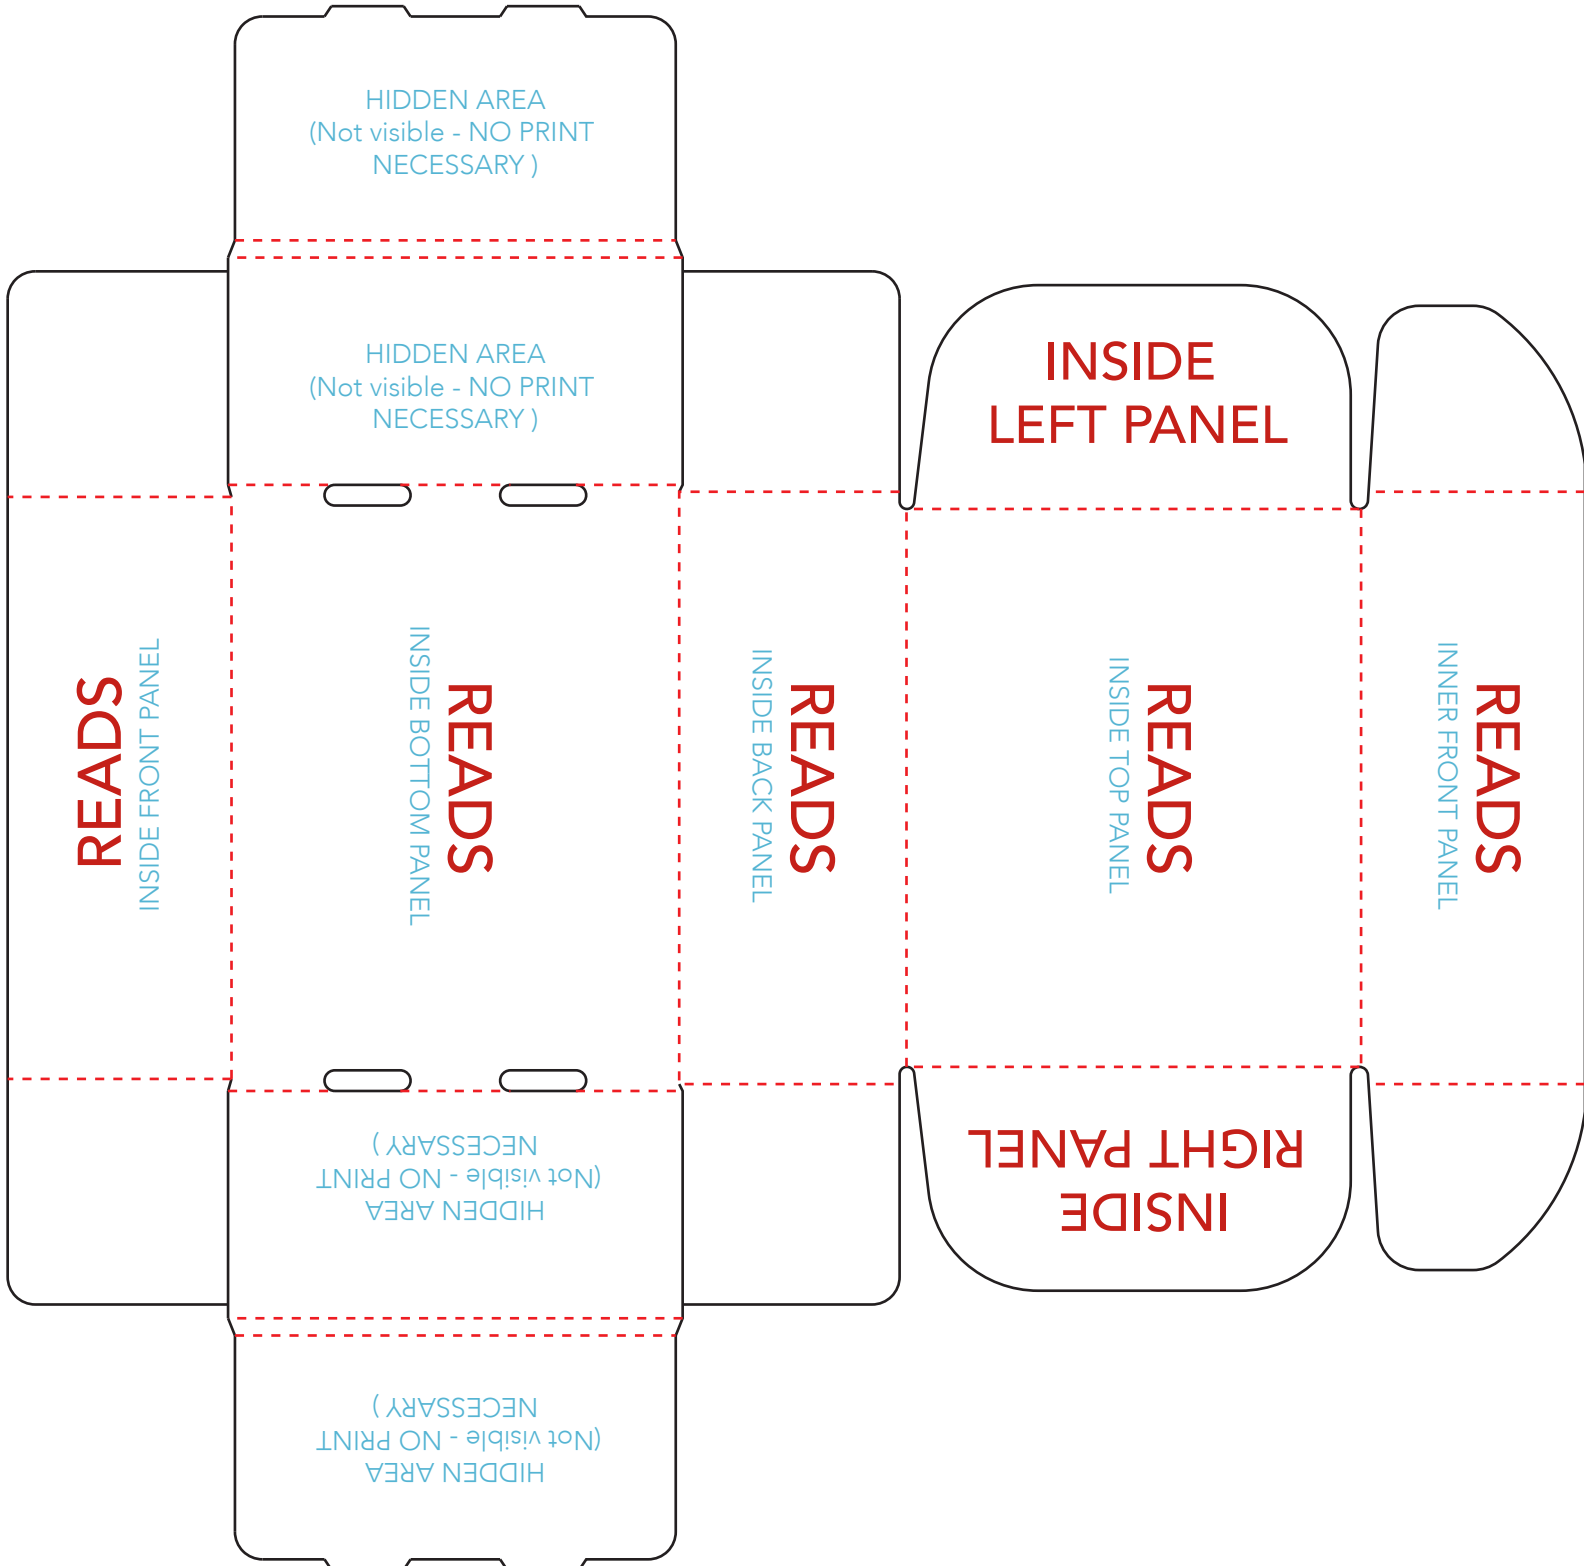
HIDDEN AREA
(Not visible - NO PRINT
NECESSARY )

HIDDEN AREA
(Not visible - NO PRINT
NECESSARY )

INSIDE
LEFT PANEL

READS
INSIDE FRONT PANEL

READS
INSIDE BOTTOM PANEL

READS
INSIDE BACK PANEL

READS
INSIDE TOP PANEL

READS
INNER FRONT PANEL

HIDDEN AREA
(Not visible - NO PRINT
NECESSARY )

RIGHT PANEL
INSIDE

HIDDEN AREA
(Not visible - NO PRINT
NECESSARY )